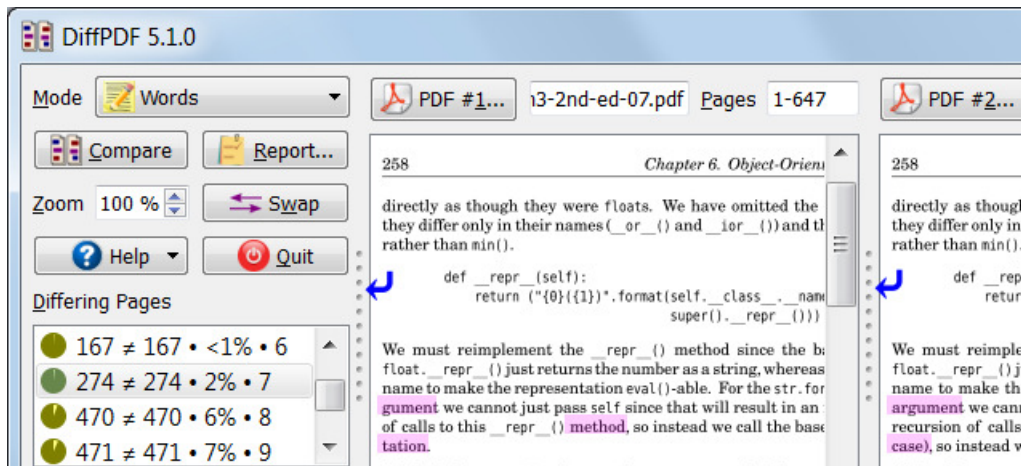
DiffPDF 5.1.0

Mode Words

Compare Report...

Zoom 100 % Swap

Help Quit

Differing Pages

167 ≠ 167 • <1% • 6
274 ≠ 274 • 2% • 7
470 ≠ 470 • 6% • 8
471 ≠ 471 • 7% • 9

PDF #1... n3-2nd-ed-07.pdf Pages 1-647

258 Chapter 6. Object-Orien

directly as though they were floats. We have omitted the they differ only in their names (__or__() and __ior__()) and th rather than min().

def __repr__(self):
    return ("{0}({1})".format(self.__class__.__name
            super().__repr__()))

We must reimplement the __repr__() method since the ba float.__repr__() just returns the number as a string, whereas name to make the representation eval()-able. For the str.for gument we cannot just pass self since that will result in an of calls to this __repr__() method, so instead we call the base tation.

PDF #2...

258

directly as thoug they differ only in rather than min().

def __re
    retur

We must reimple float.__repr__() j name to make the argument we can recursion of calls case), so instead w